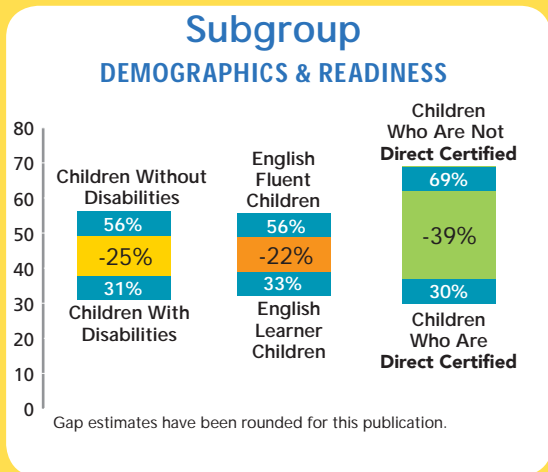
Subgroup
DEMOGRAPHICS & READINESS

80
70
60
50
40
30
20
10
0

Children Without Disabilities
56%
-25%
31%
Children With Disabilities

English Fluent Children
56%
-22%
33%
English Learner Children

Children Who Are Not Direct Certified
69%
-39%
30%
Children Who Are Direct Certified

Gap estimates have been rounded for this publication.